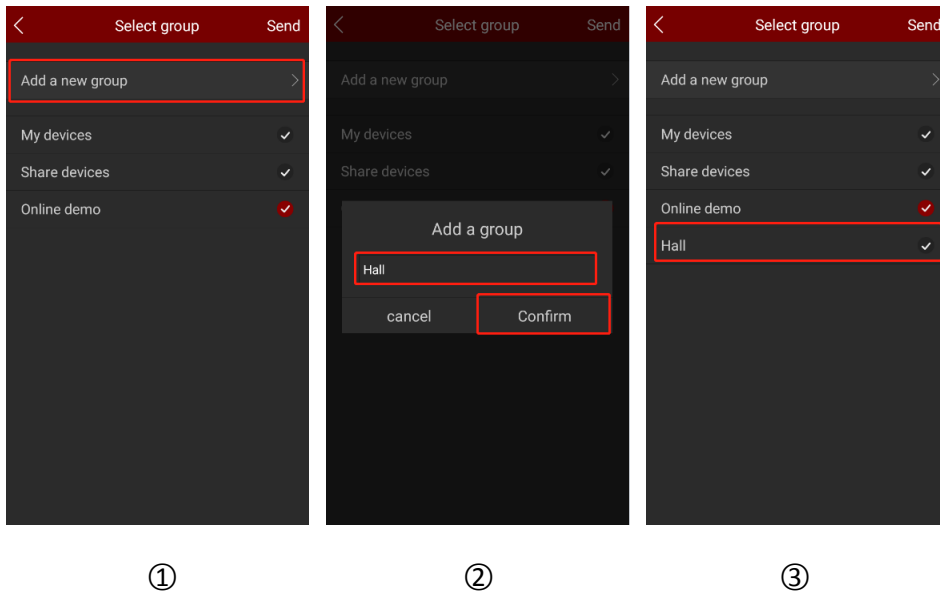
Select group
Send

Add a new group

My devices

Share devices

Online demo

①

Select group
Send

Add a new group

My devices

Share devices

Add a group

Hall

cancel
Confirm

②

Select group
Send

Add a new group

My devices

Share devices

Online demo

Hall

③